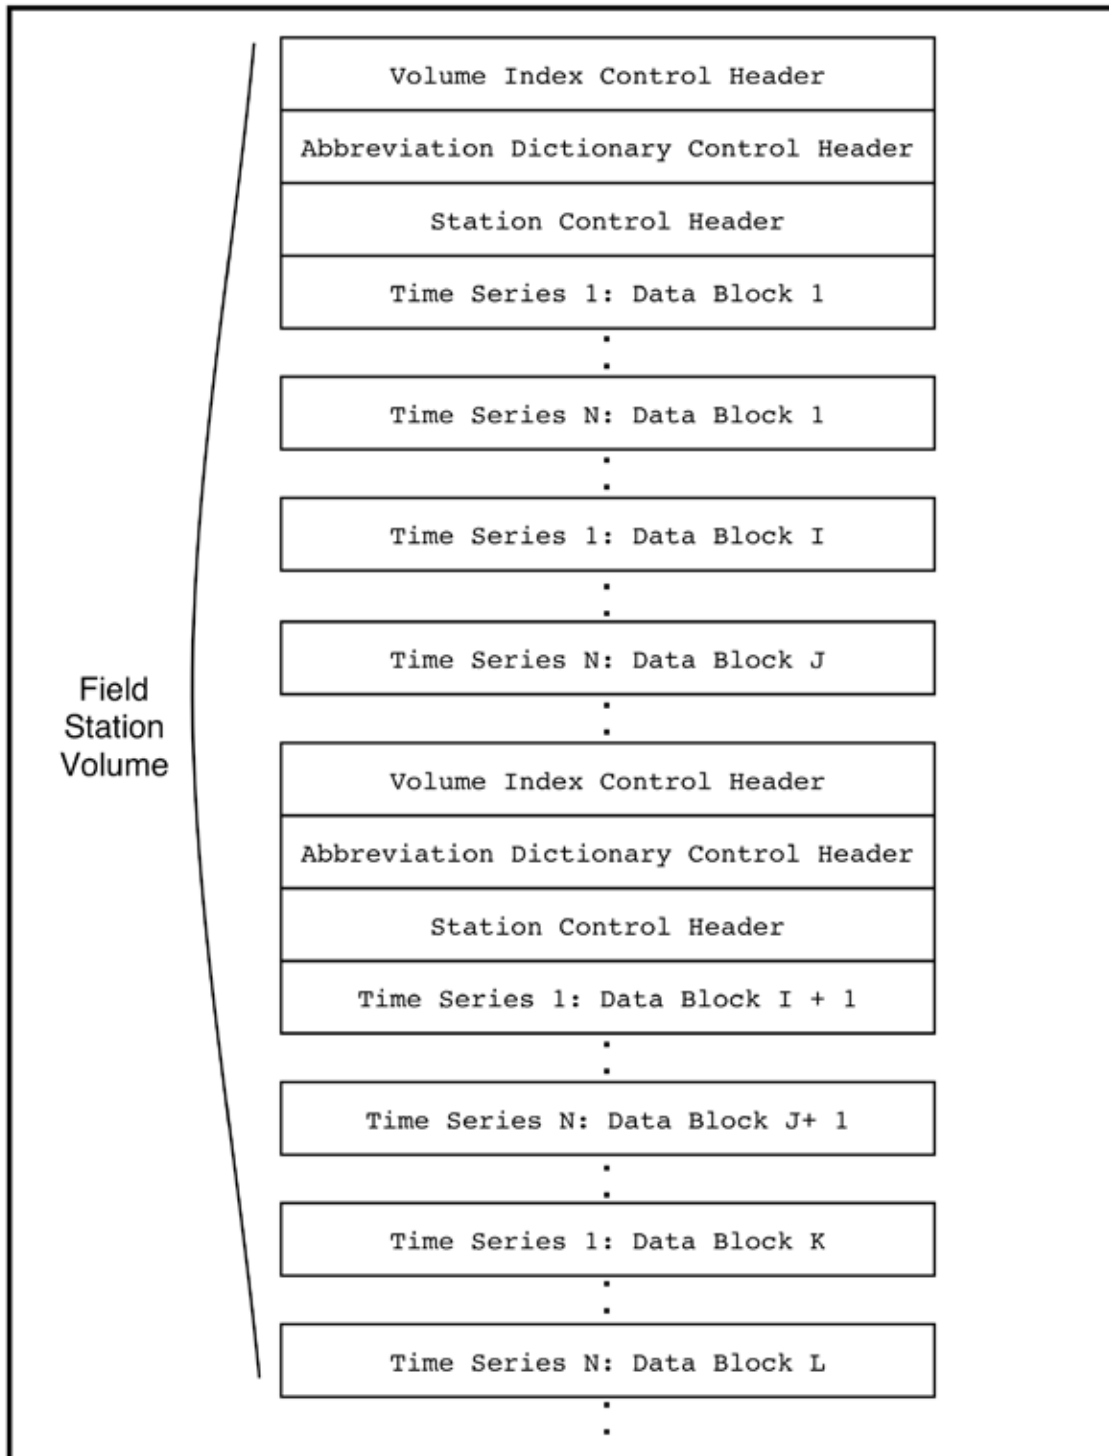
Field Station Volume

Volume Index Control Header

Abbreviation Dictionary Control Header

Station Control Header

Time Series 1: Data Block 1

.
.

Time Series N: Data Block 1

.
.

Time Series 1: Data Block I

.
.

Time Series N: Data Block J

.
.

Volume Index Control Header

Abbreviation Dictionary Control Header

Station Control Header

Time Series 1: Data Block I + 1

.
.

Time Series N: Data Block J+ 1

.
.

Time Series 1: Data Block K

.
.

Time Series N: Data Block L

.
.